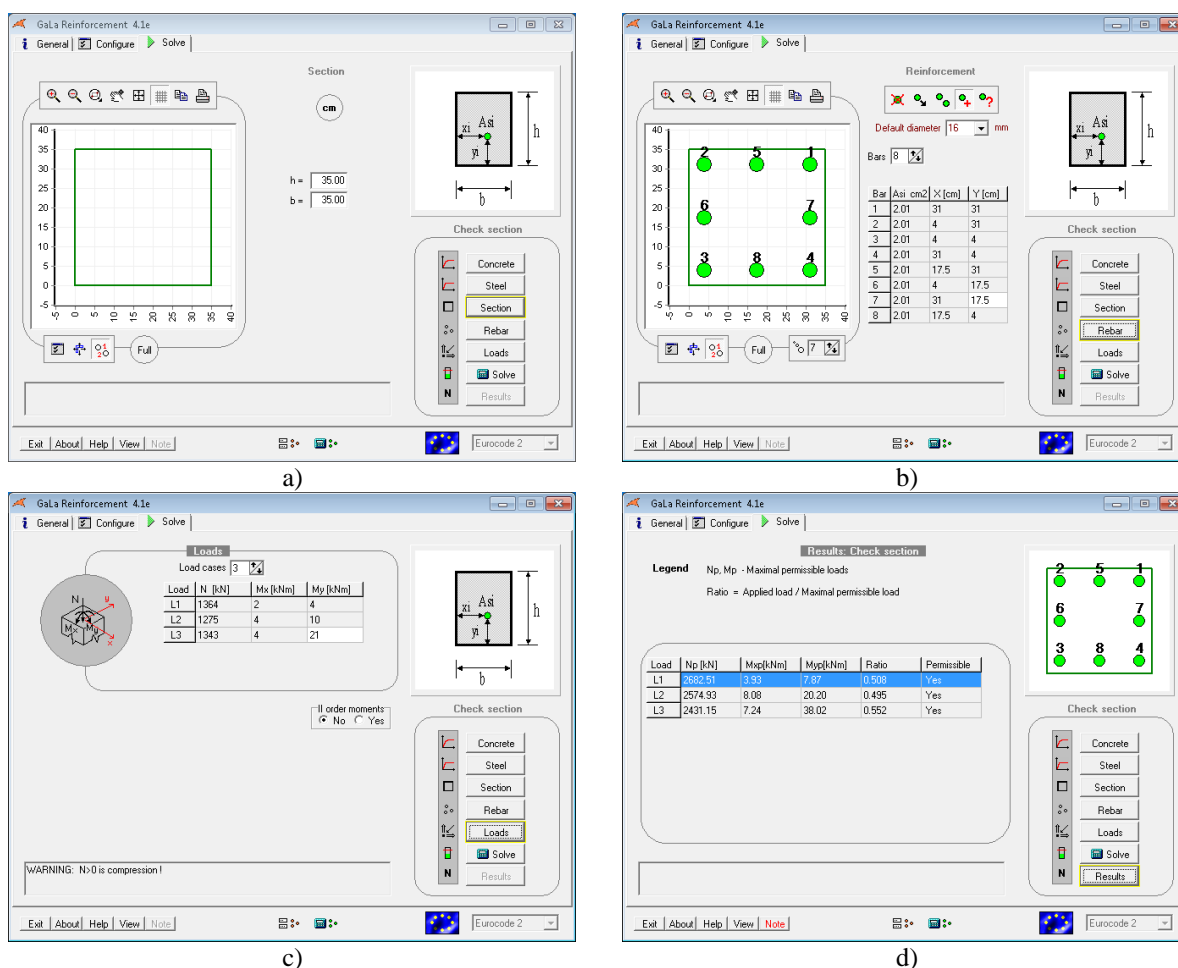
GaLa Reinforcement 4.1e
General | Configure | Solve

Section
cm
40
35
30
25
20
15
10
5
0
-5
-5 0 5 10 15 20 25 30 35 40
h = 35.00
b = 35.00
Full
Asi
xi
yi
h
b
Check section
Concrete
Steel
Section
Rebar
Loads
Solve
Results
N
Exit | About | Help | View | Note
Eurocode 2

a)

GaLa Reinforcement 4.1e
General | Configure | Solve

Reinforcement
Default diameter 16 mm
Bars 8

| Bar | Asi cm2 | X [cm] | Y [cm] |
|---|---|---|---|
| 1 | 2.01 | 31 | 31 |
| 2 | 2.01 | 4 | 31 |
| 3 | 2.01 | 4 | 4 |
| 4 | 2.01 | 31 | 4 |
| 5 | 2.01 | 17.5 | 31 |
| 6 | 2.01 | 4 | 17.5 |
| 7 | 2.01 | 31 | 17.5 |
| 8 | 2.01 | 17.5 | 4 |

40
35
30
25
20
15
10
5
0
-5
-5 0 5 10 15 20 25 30 35 40
2 5 1
6 7
3 8 4
Full
7
Asi
xi
yi
h
b
Check section
Concrete
Steel
Section
Rebar
Loads
Solve
Results
N
Exit | About | Help | View | Note
Eurocode 2

b)

GaLa Reinforcement 4.1e
General | Configure | Solve

Loads
Load cases 3

| Load | N [kN] | Mx [kNm] | My [kNm] |
|---|---|---|---|
| L1 | 1364 | 2 | 4 |
| L2 | 1275 | 4 | 10 |
| L3 | 1343 | 4 | 21 |

N
y
Mx
My
x
II order moments
No Yes
Asi
xi
yi
h
b
Check section
Concrete
Steel
Section
Rebar
Loads
Solve
Results
N
WARNING: N>0 is compression !
Exit | About | Help | View | Note
Eurocode 2

c)

GaLa Reinforcement 4.1e
General | Configure | Solve

Results: Check section
Legend Np, Mp - Maximal permissible loads
Ratio = Applied load / Maximal permissible load

| Load | Np [kN] | Mxp[kNm] | Myp[kNm] | Ratio | Permissible |
|---|---|---|---|---|---|
| L1 | 2682.51 | 3.93 | 7.87 | 0.508 | Yes |
| L2 | 2574.93 | 8.08 | 20.20 | 0.495 | Yes |
| L3 | 2431.15 | 7.24 | 38.02 | 0.552 | Yes |

2 5 1
6 7
3 8 4
Check section
Concrete
Steel
Section
Rebar
Loads
Solve
Results
N
Exit | About | Help | View | Note
Eurocode 2

d)